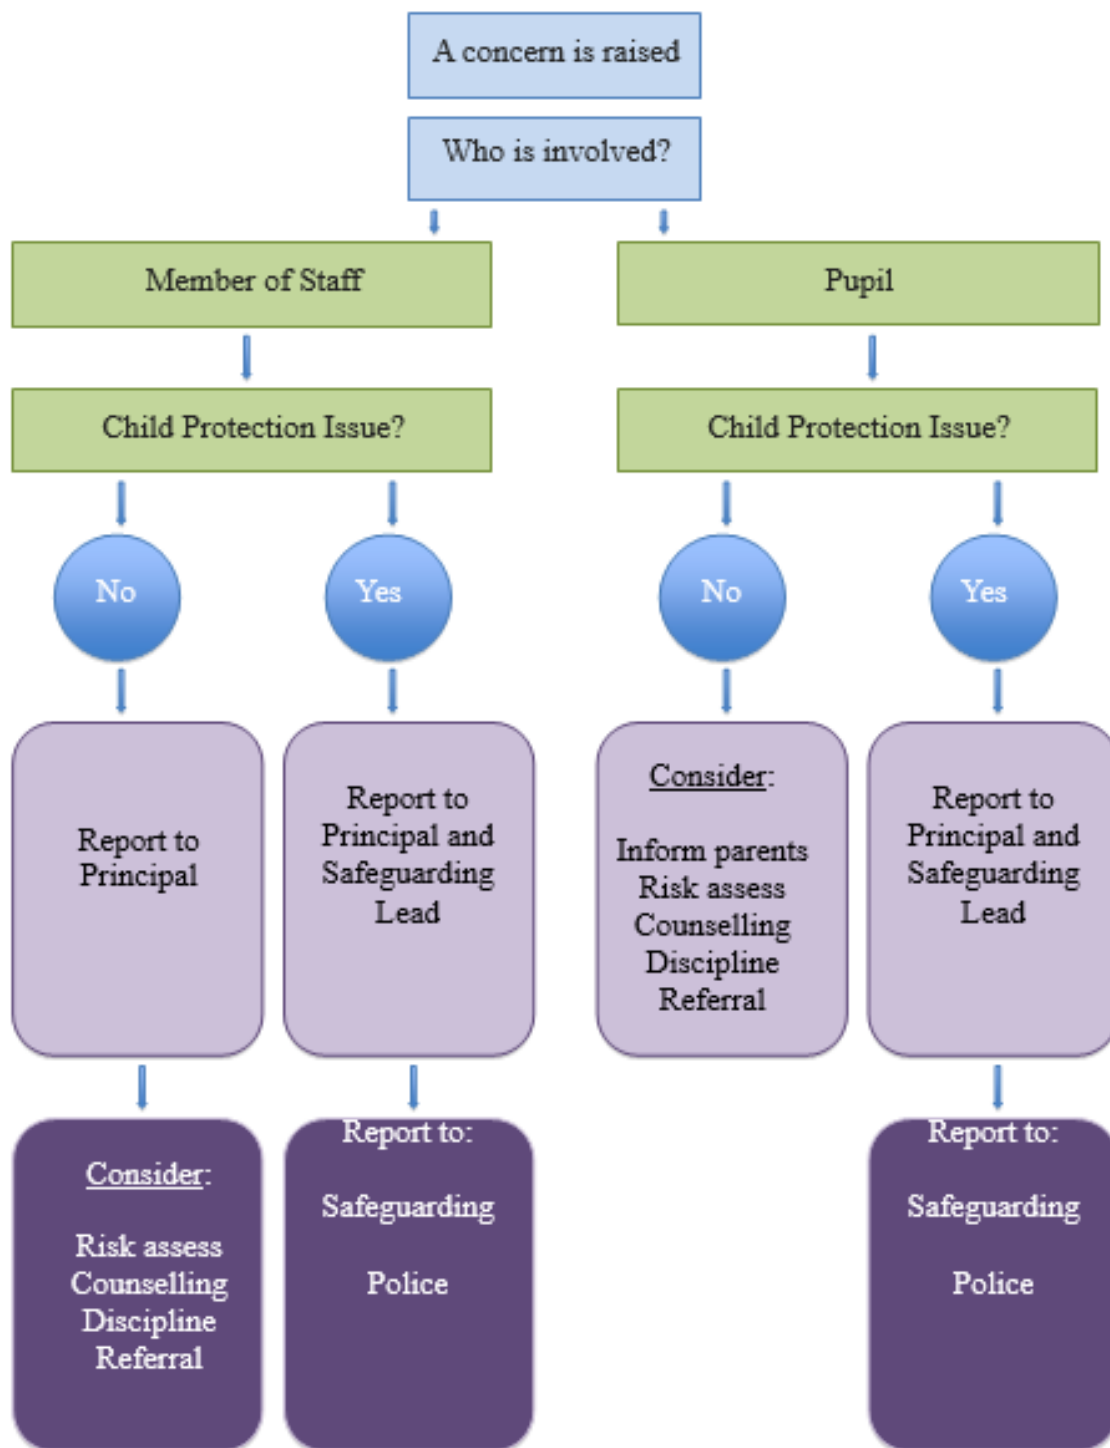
A concern is raised

Who is involved?

Member of Staff

Child Protection Issue?

No

Report to Principal

Consider:

Risk assess
Counselling
Discipline
Referral

Yes

Report to Principal and Safeguarding Lead

Report to:

Safeguarding

Police

Pupil

Child Protection Issue?

No

Consider:

Inform parents
Risk assess
Counselling
Discipline
Referral

Yes

Report to Principal and Safeguarding Lead

Report to:

Safeguarding

Police